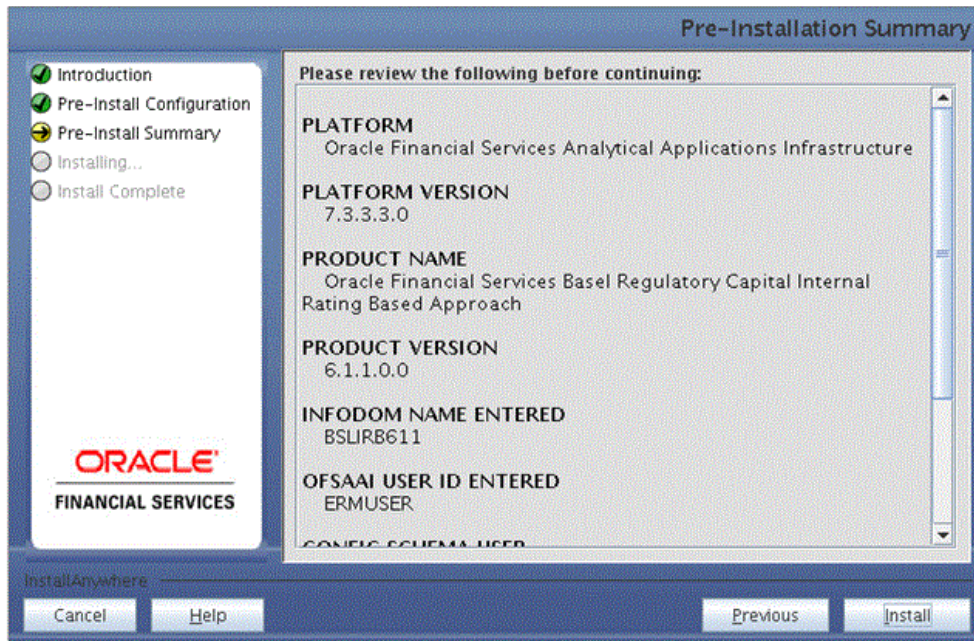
Pre-Installation Summary

Introduction
Pre-Install Configuration
Pre-Install Summary
Installing...
Install Complete

ORACLE
FINANCIAL SERVICES

Please review the following before continuing:

PLATFORM
Oracle Financial Services Analytical Applications Infrastructure

PLATFORM VERSION
7.3.3.3.0

PRODUCT NAME
Oracle Financial Services Basel Regulatory Capital Internal Rating Based Approach

PRODUCT VERSION
6.1.1.0.0

INFODOM NAME ENTERED
BSLIRB611

OFSAAI USER ID ENTERED
ERMUSER

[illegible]

InstallAnywhere

Cancel
Help
Previous
Install